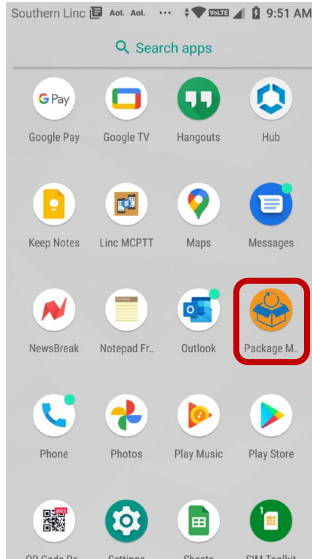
Southern Linc Aol. Aol. ··· VoLTE 9:51 AM

Search apps

G Pay
Google Pay
Google TV
Hangouts
Hub

Keep Notes
Linc MCPTT
Maps
Messages

NewsBreak
Notepad Fr..
Outlook
Package M..

Phone
Photos
Play Music
Play Store

QR Code Re..
Settings
Sheets
SIM Toolkit